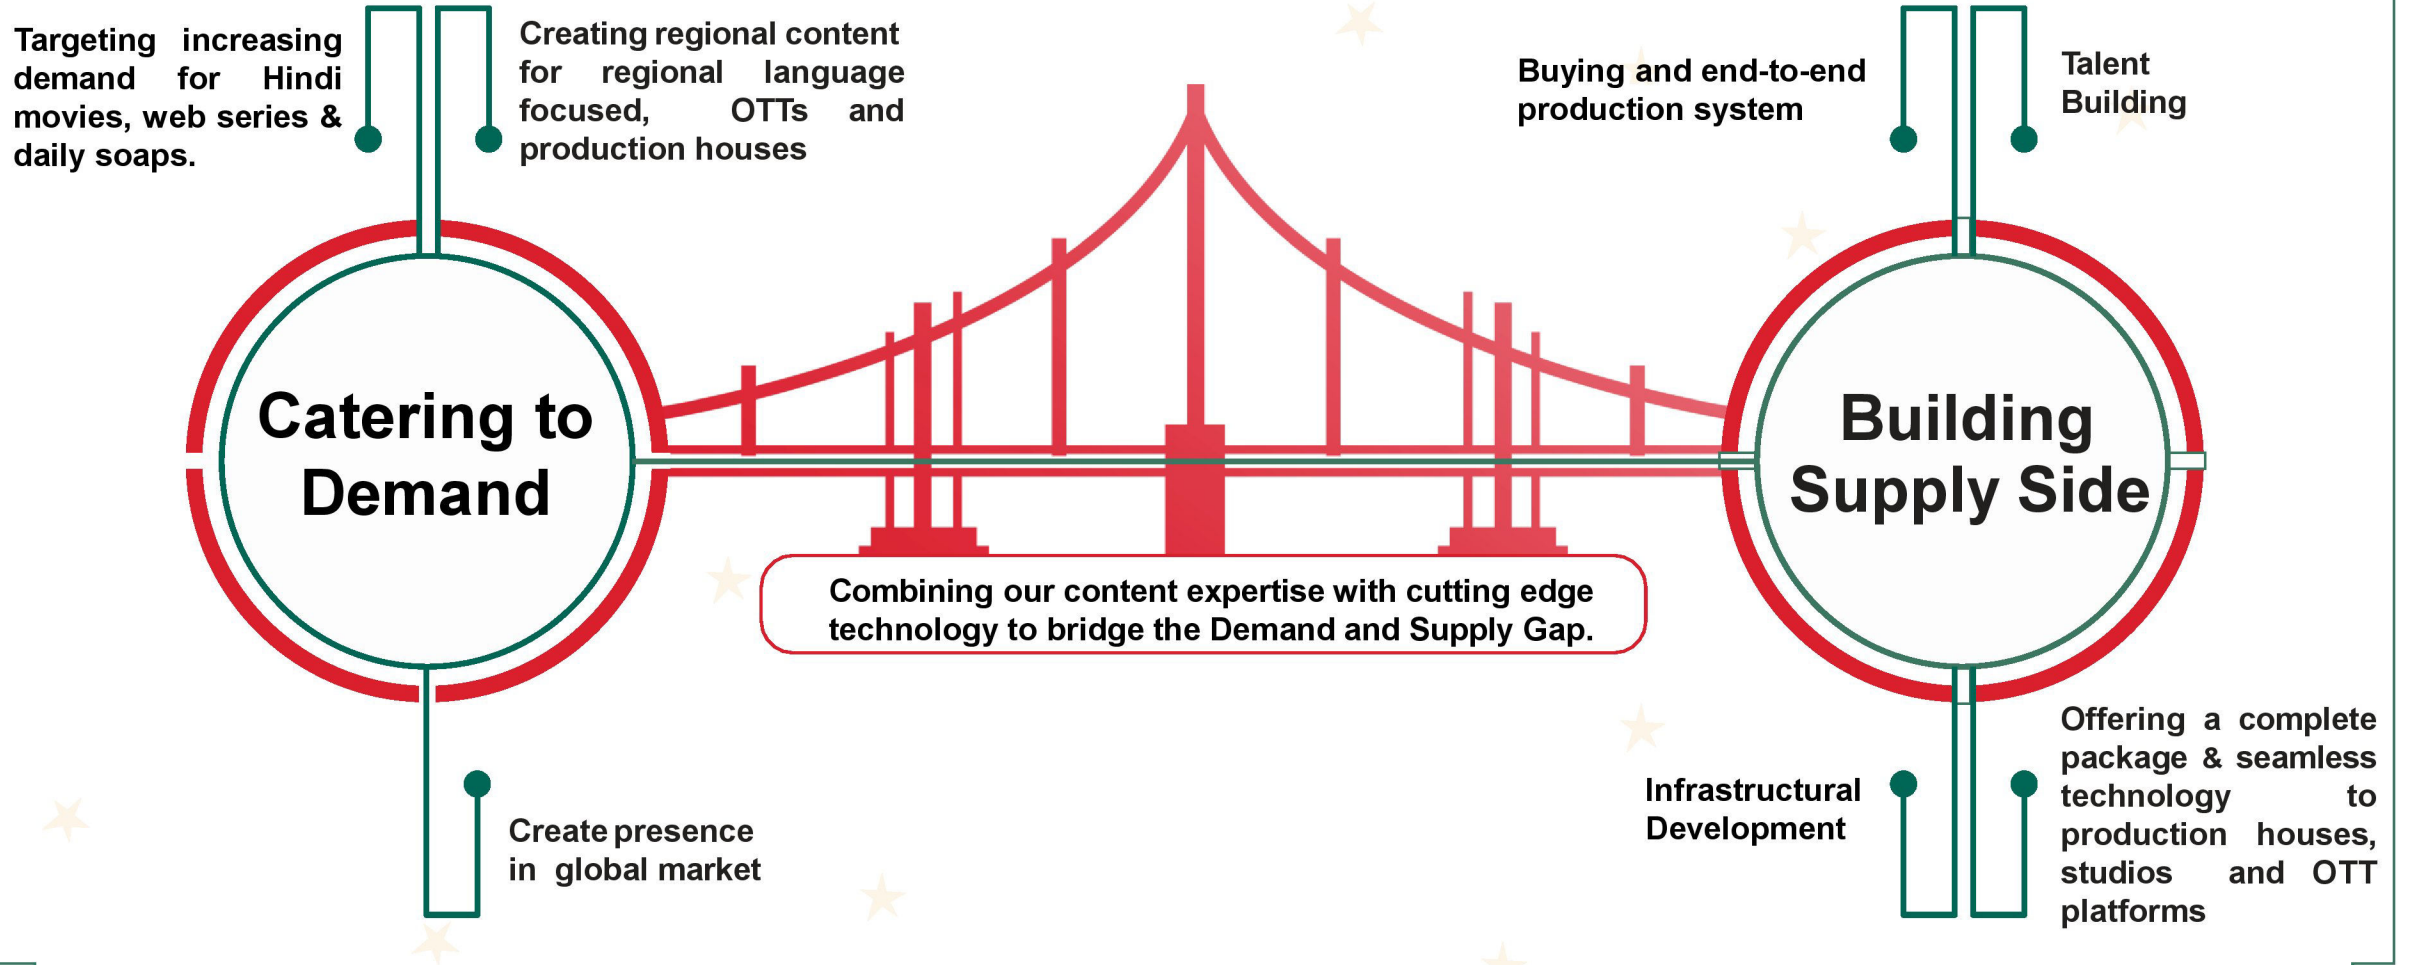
Targeting increasing demand for Hindi movies, web series & daily soaps.

Creating regional content for regional language focused, OTTs and production houses

Buying and end-to-end production system

Talent Building

Catering to Demand

Building Supply Side

Combining our content expertise with cutting edge technology to bridge the Demand and Supply Gap.

Create presence in global market

Infrastructural Development

Offering a complete package & seamless technology to production houses, studios and OTT platforms